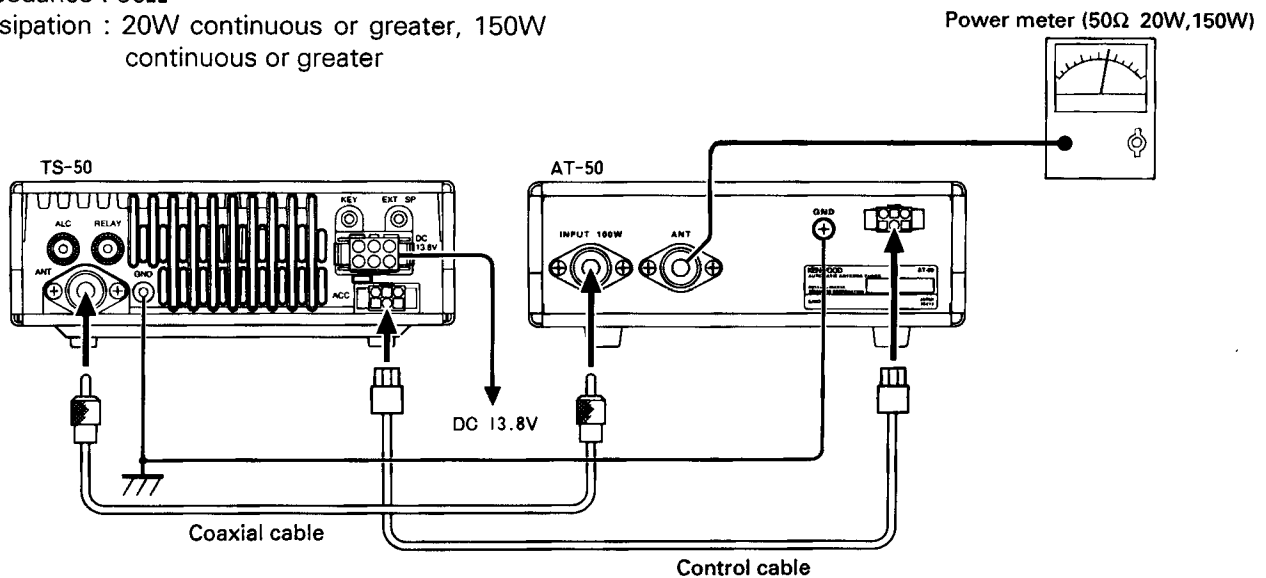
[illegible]edance : 50Ω
sipation : 20W continuous or greater, 150W continuous or greater

Power meter (50Ω 20W,150W)

TS-50
ALC RELAY
KEY EXT SP
DC 13.8V
ANT GND
ACC

AT-50
INPUT 100W ANT
GND
KENWOOD
AT-50

DC 13.8V

Coaxial cable

Control cable